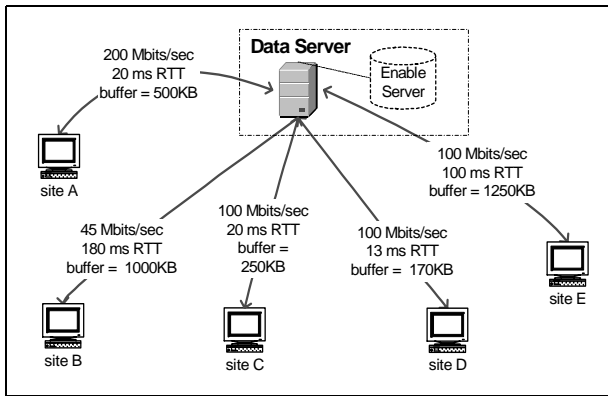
Data Server

Enable Server

200 Mbits/sec
20 ms RTT
buffer = 500KB

site A

100 Mbits/sec
100 ms RTT
buffer = 1250KB

site E

45 Mbits/sec
180 ms RTT
buffer = 1000KB

site B

100 Mbits/sec
20 ms RTT
buffer = 250KB

site C

100 Mbits/sec
13 ms RTT
buffer = 170KB

site D